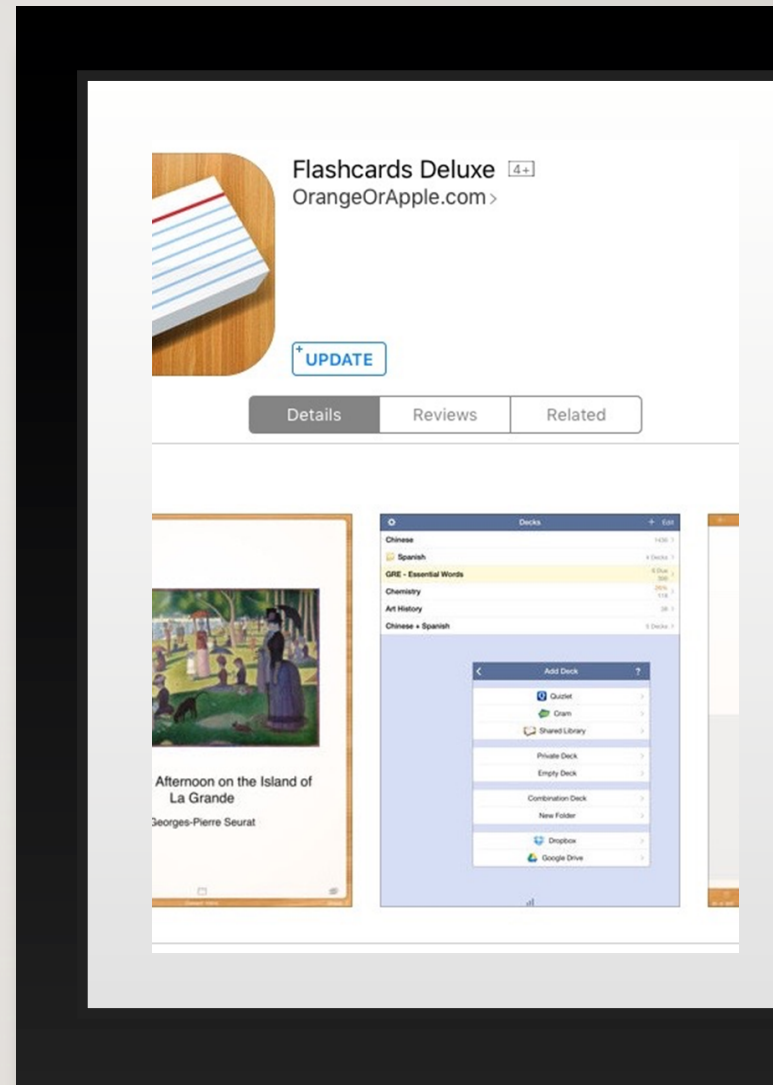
Flashcards Deluxe 4+
OrangeOrApple.com >

UPDATE

Details | Reviews | Related

Afternoon on the Island of La Grande
Georges-Pierre Seurat

Decds + Edit
Chinese
Spanish
GRE - Essential Words
Chemistry
Art History
Chinese + Spanish

< Add Deck ?
Quizlet
Cram
Shared Library
Private Deck
Empty Deck
Combination Deck
New Folder
Dropbox
Google Drive